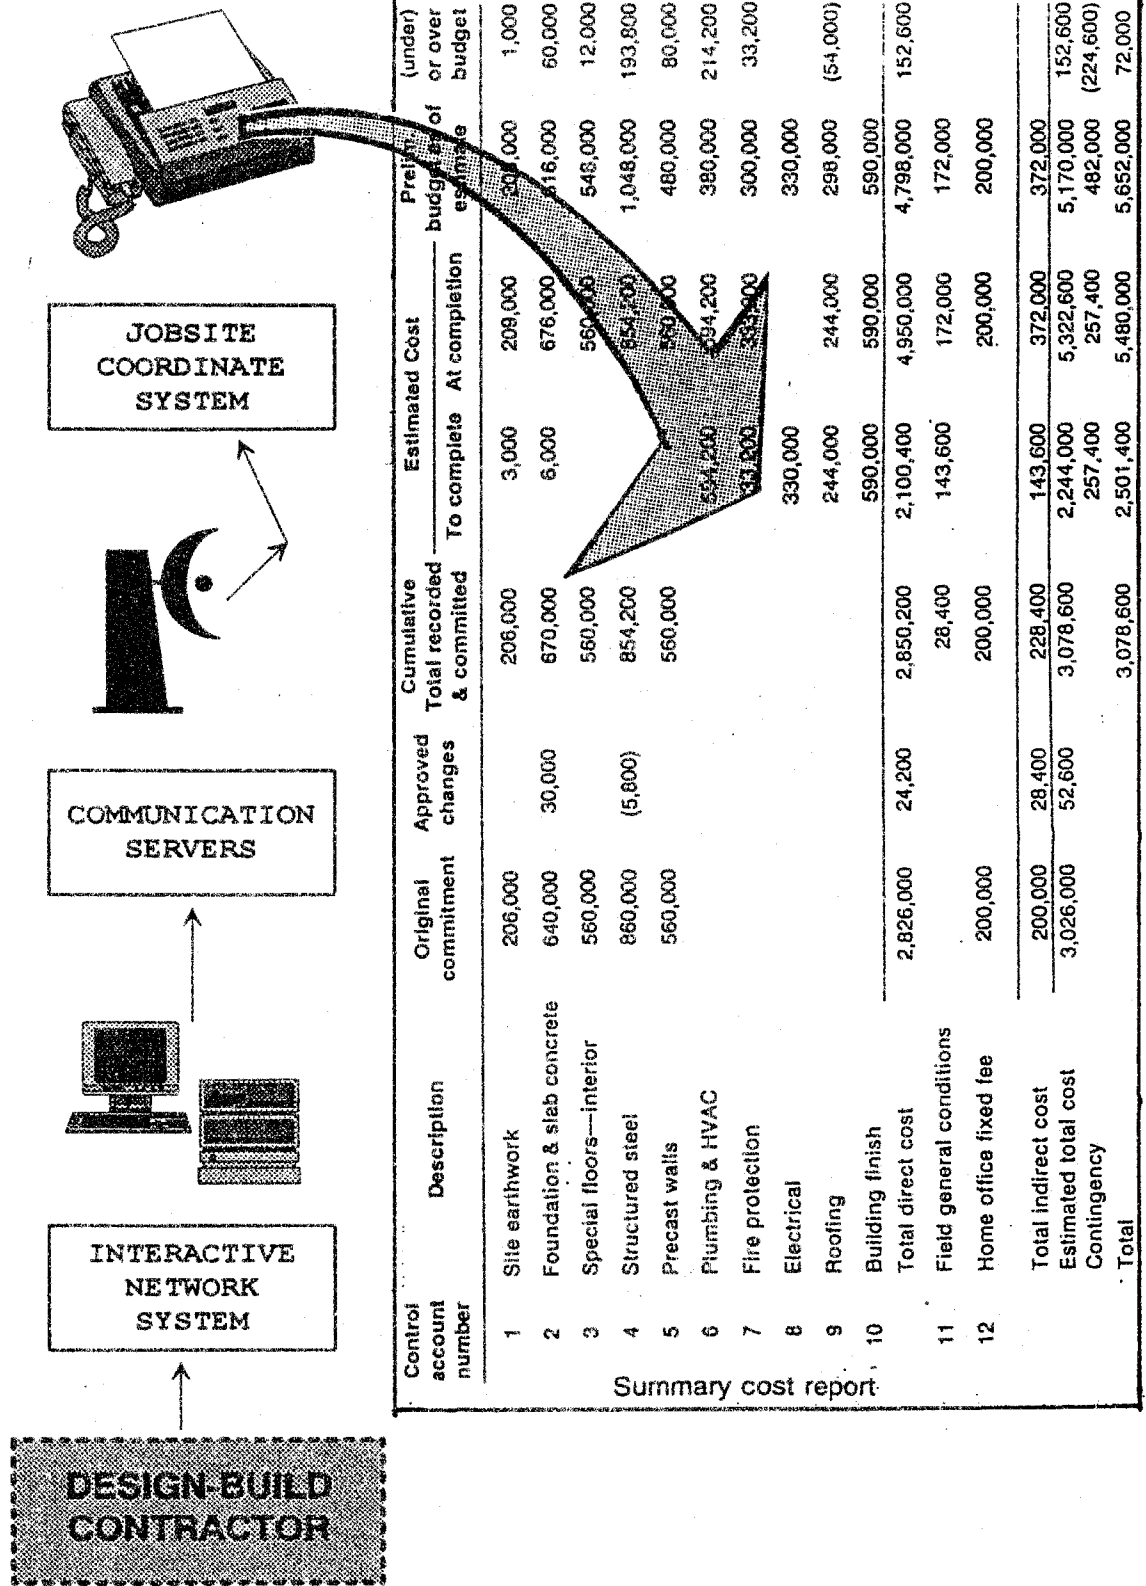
DESIGN-BUILD CONTRACTOR

INTERACTIVE NETWORK SYSTEM

COMMUNICATION SERVERS

JOBSITE COORDINATE SYSTEM

Summary cost report

| Control account number | Description | Original commitment | Approved changes | Cumulative Total recorded & committed | Estimated Cost To complete | Estimated Cost At completion | Prelim. budget of estimate | (under) or over budget |
|---|---|---|---|---|---|---|---|---|
| 1 | Site earthwork | 206,000 | | 206,000 | 3,000 | 209,000 | 208,000 | 1,000 |
| 2 | Foundation & slab concrete | 640,000 | 30,000 | 670,000 | 6,000 | 676,000 | 616,000 | 60,000 |
| 3 | Special floors—interior | 560,000 | | 560,000 | | 560,000 | 548,000 | 12,000 |
| 4 | Structured steel | 860,000 | (5,800) | 854,200 | | 854,200 | 1,048,000 | 193,800 |
| 5 | Precast walls | 560,000 | | 560,000 | | 560,000 | 480,000 | 80,000 |
| 6 | Plumbing & HVAC | | | | 594,200 | 594,200 | 380,000 | 214,200 |
| 7 | Fire protection | | | | 33,200 | 333,200 | 300,000 | 33,200 |
| 8 | Electrical | | | | 330,000 | | 330,000 | |
| 9 | Roofing | | | | 244,000 | 244,000 | 298,000 | (54,000) |
| 10 | Building finish | | | | 590,000 | 590,000 | 590,000 | |
| | Total direct cost | 2,826,000 | 24,200 | 2,850,200 | 2,100,400 | 4,950,000 | 4,798,000 | 152,600 |
| 11 | Field general conditions | | | 28,400 | 143,600 | 172,000 | 172,000 | |
| 12 | Home office fixed fee | 200,000 | | 200,000 | | 200,000 | 200,000 | |
| | Total indirect cost | 200,000 | 28,400 | 228,400 | 143,600 | 372,000 | 372,000 | |
| | Estimated total cost | 3,026,000 | 52,600 | 3,078,600 | 2,244,000 | 5,322,600 | 5,170,000 | 152,600 |
| | Contingency | | | | 257,400 | 257,400 | 482,000 | (224,600) |
| | Total | | | 3,078,600 | 2,501,400 | 5,480,000 | 5,652,000 | 72,000 |